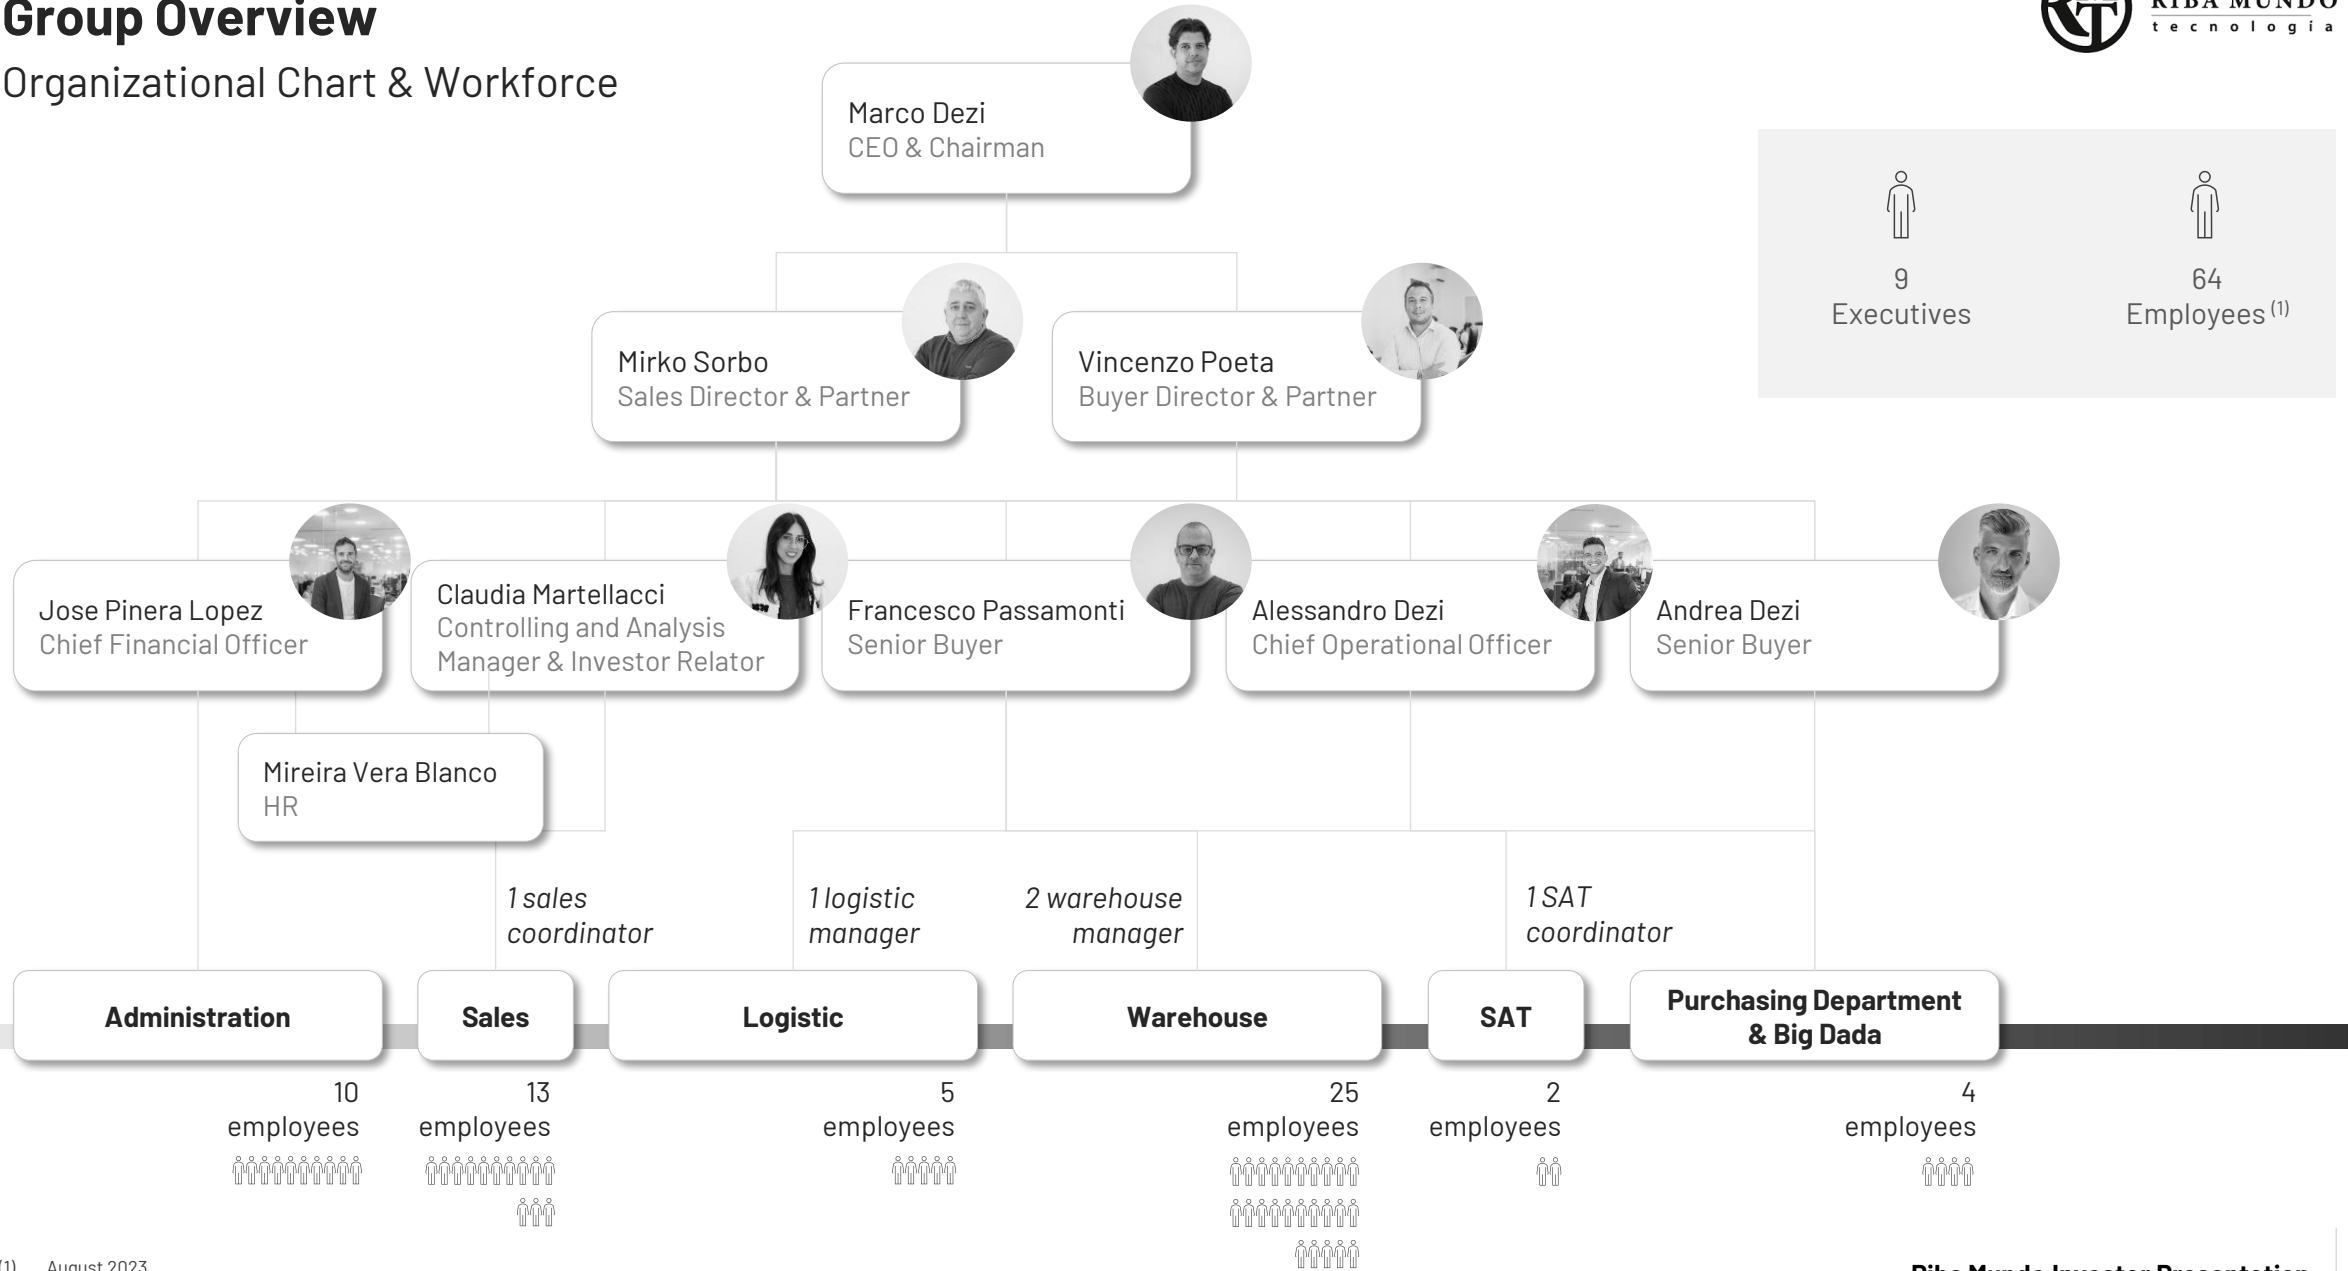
Group Overview

Organizational Chart & Workforce

RIBA MUNDO
tecnología

Marco Dezi
CEO & Chairman

9
Executives

64
Employees$^{(1)}$

Mirko Sorbo
Sales Director & Partner

Vincenzo Poeta
Buyer Director & Partner

Jose Pinera Lopez
Chief Financial Officer

Claudia Martellacci
Controlling and Analysis Manager & Investor Relator

Francesco Passamonti
Senior Buyer

Alessandro Dezi
Chief Operational Officer

Andrea Dezi
Senior Buyer

Mireira Vera Blanco
HR

1 sales coordinator

1 logistic manager

2 warehouse manager

1 SAT coordinator

Administration

Sales

Logistic

Warehouse

SAT

Purchasing Department & Big Dada

10 employees

13 employees

5 employees

25 employees

2 employees

4 employees

(1) August 2023

Riba Mundo Investor Presentation